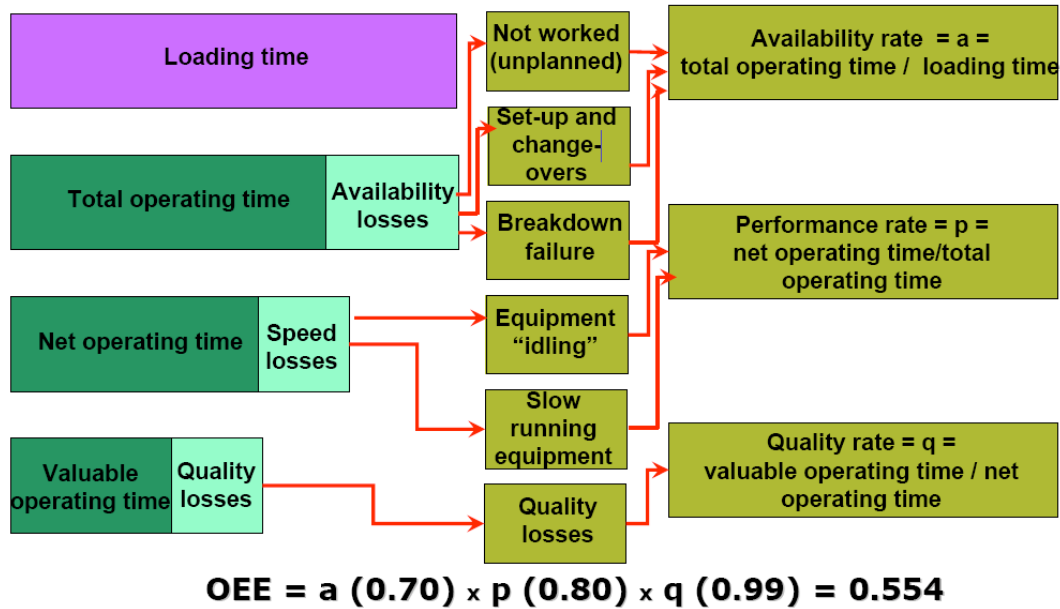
Loading time

Total operating time

Availability losses

Net operating time

Speed losses

Valuable operating time

Quality losses

Not worked (unplanned)

Set-up and change-overs

Breakdown failure

Equipment “idling”

Slow running equipment

Quality losses

Availability rate = a = total operating time / loading time

Performance rate = p = net operating time/total operating time

Quality rate = q = valuable operating time / net operating time

OEE = a (0.70) x p (0.80) x q (0.99) = 0.554